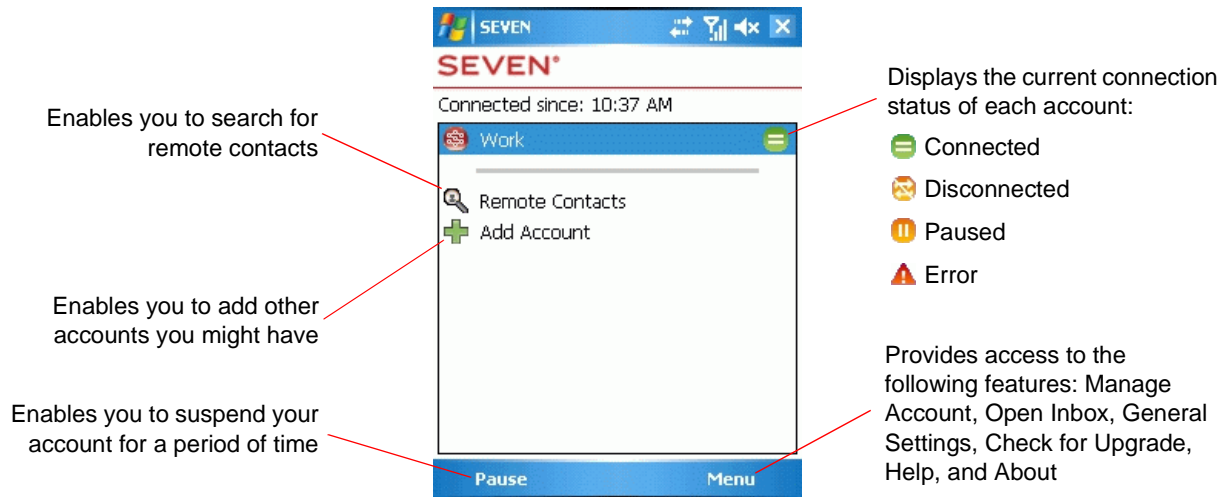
SEVEN

SEVEN®

Connected since: 10:37 AM

Work

Remote Contacts

Add Account

Pause

Menu

Enables you to search for remote contacts

Enables you to add other accounts you might have

Enables you to suspend your account for a period of time

Displays the current connection status of each account:

Connected

Disconnected

Paused

Error

Provides access to the following features: Manage Account, Open Inbox, General Settings, Check for Upgrade, Help, and About